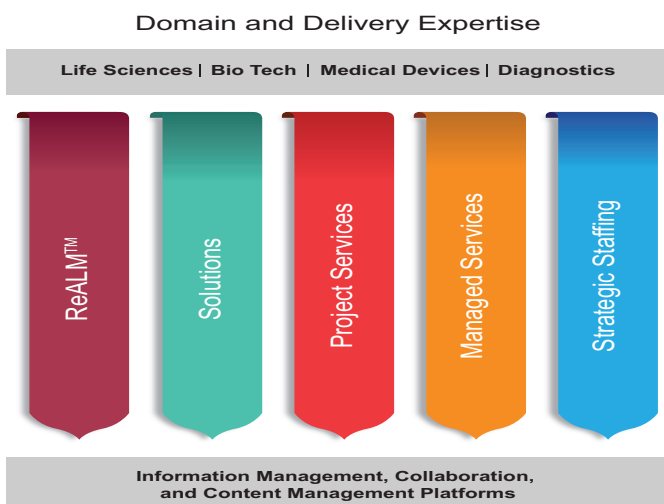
Domain and Delivery Expertise

Life Sciences | Bio Tech | Medical Devices | Diagnostics

ReALM™

Solutions

Project Services

Managed Services

Strategic Staffing

Information Management, Collaboration, and Content Management Platforms